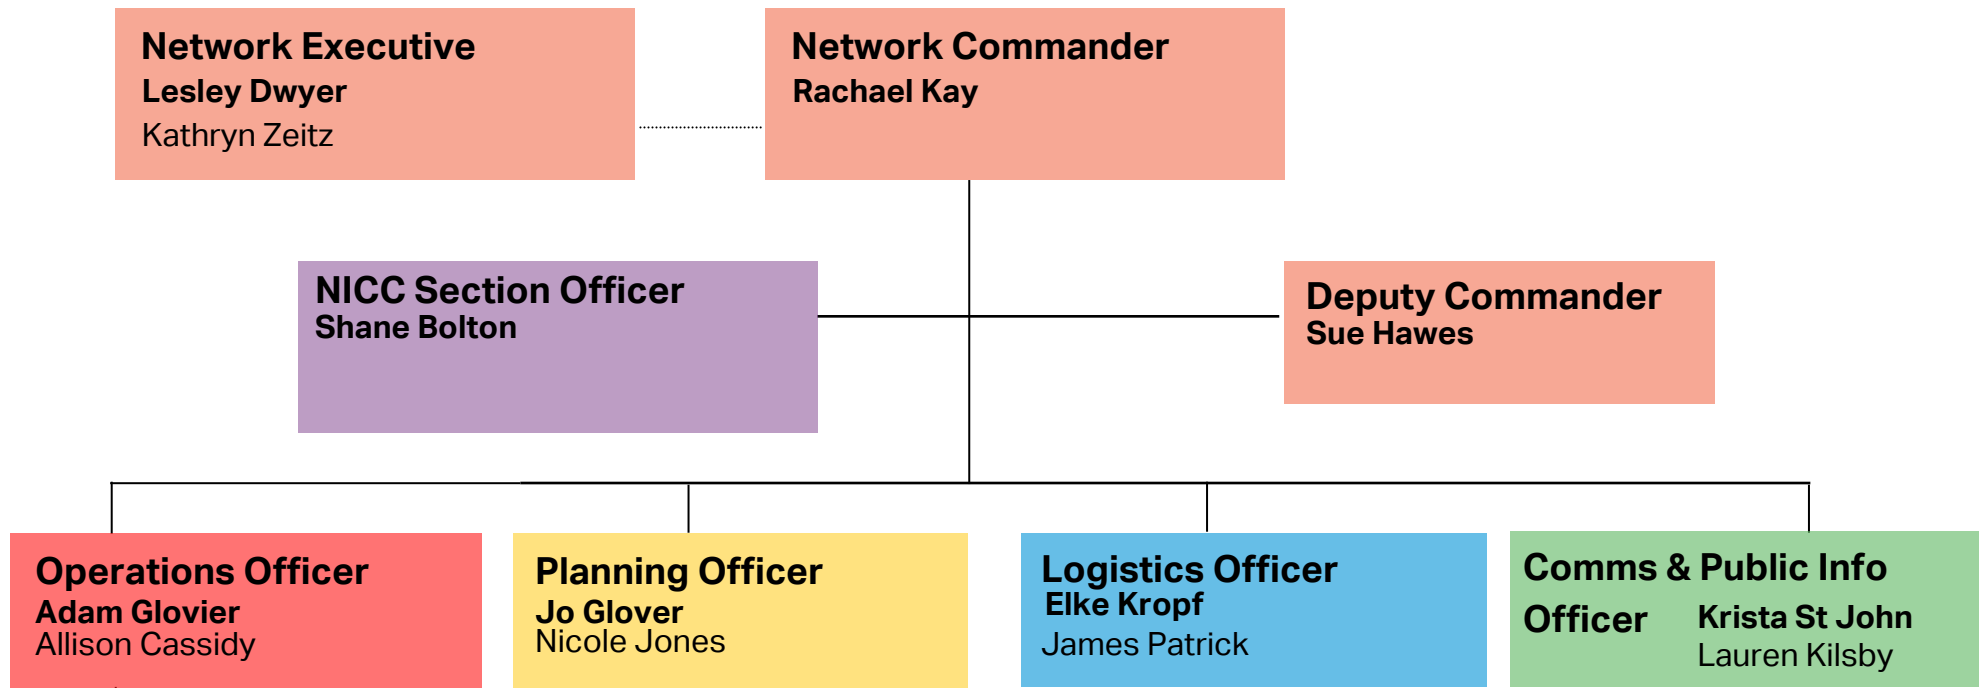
Network Executive
Lesley Dwyer
Kathryn Zeitz

Network Commander
Rachael Kay

NICC Section Officer
Shane Bolton

Deputy Commander
Sue Hawes

Operations Officer
Adam Glovier
Allison Cassidy

Planning Officer
Jo Glover
Nicole Jones

Logistics Officer
Elke Kropf
James Patrick

Comms & Public Info Officer
Krista St John
Lauren Kilsby